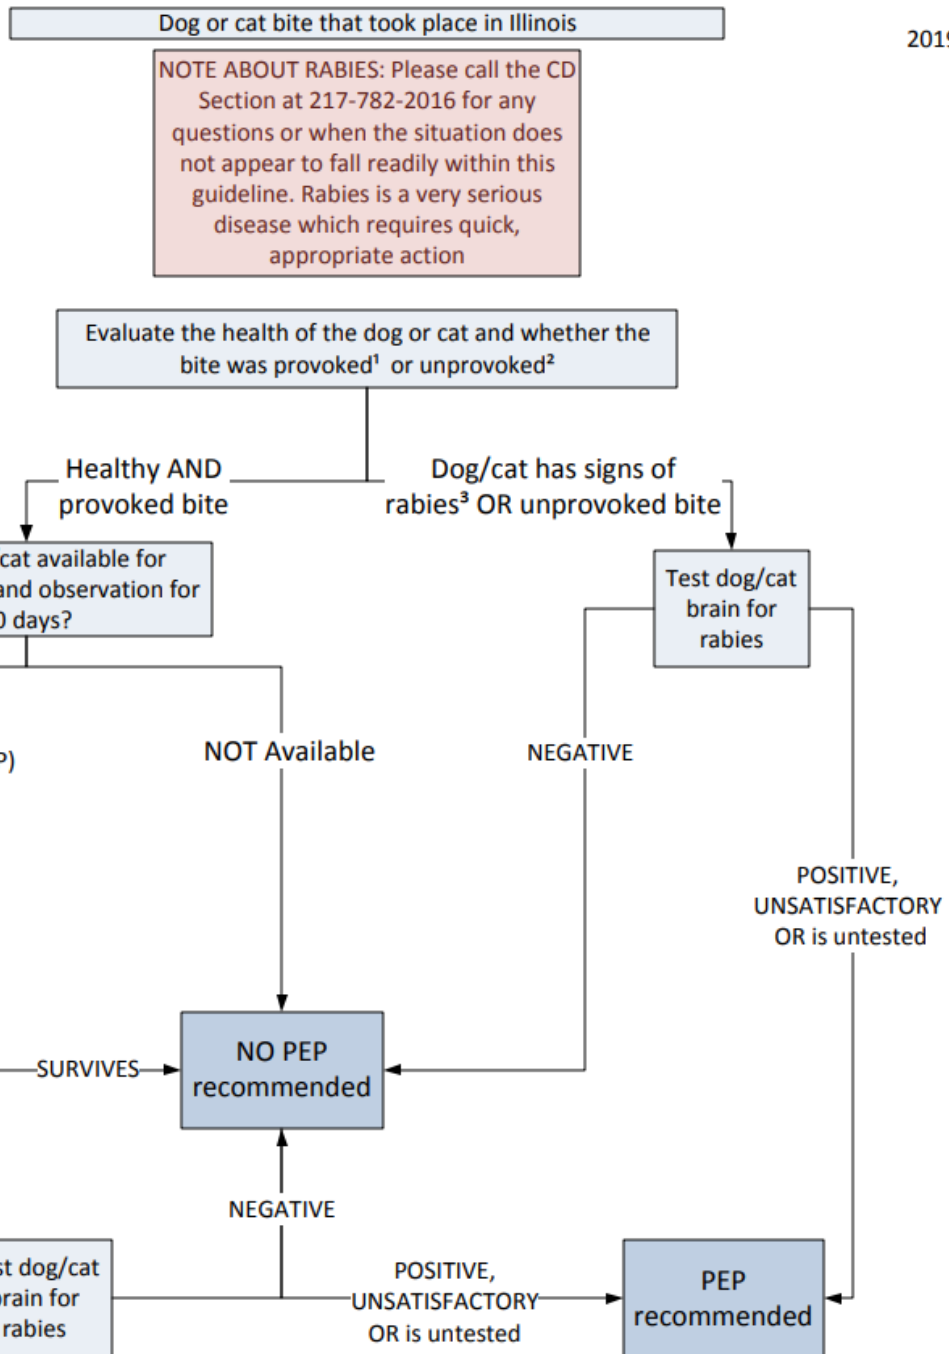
Dog or cat bite that took place in Illinois

201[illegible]

NOTE ABOUT RABIES: Please call the CD Section at 217-782-2016 for any questions or when the situation does not appear to fall readily within this guideline. Rabies is a very serious disease which requires quick, appropriate action

Evaluate the health of the dog or cat and whether the bite was provoked¹ or unprovoked²

Healthy AND provoked bite

Dog/cat has signs of rabies³ OR unprovoked bite

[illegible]cat available for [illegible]and observation for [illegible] days?

Test dog/cat brain for rabies

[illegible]P)

NOT Available

NEGATIVE

POSITIVE, UNSATISFACTORY OR is untested

SURVIVES

NO PEP recommended

NEGATIVE

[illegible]st dog/cat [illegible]rain for rabies

POSITIVE, UNSATISFACTORY OR is untested

PEP recommended